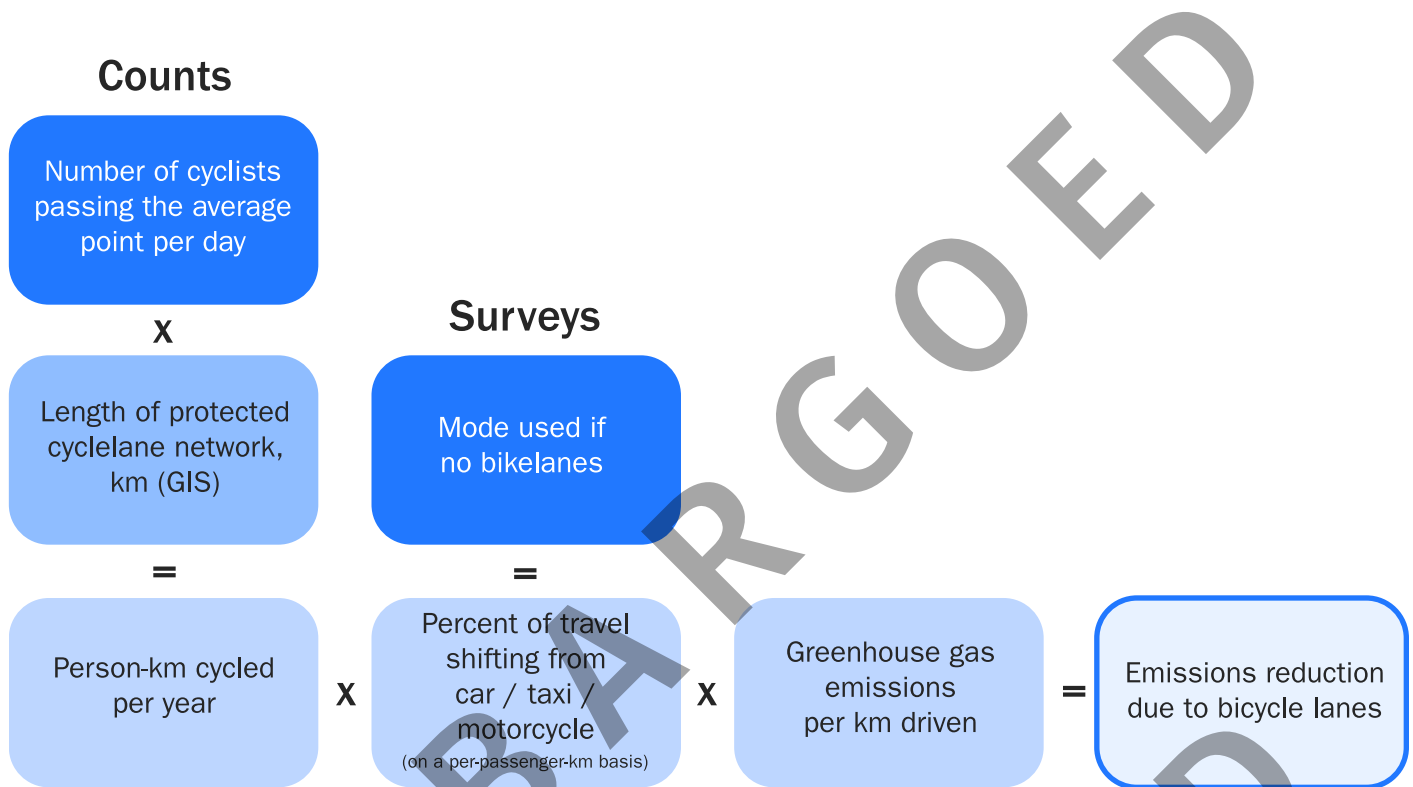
Counts

Number of cyclists passing the average point per day

X

Length of protected cyclelane network, km (GIS)

=

Person-km cycled per year

Surveys

Mode used if no bikelanes

=

Percent of travel shifting from car / taxi / motorcycle
(on a per-passenger-km basis)

X

X

Greenhouse gas emissions per km driven

=

Emissions reduction due to bicycle lanes

EMBARGOED